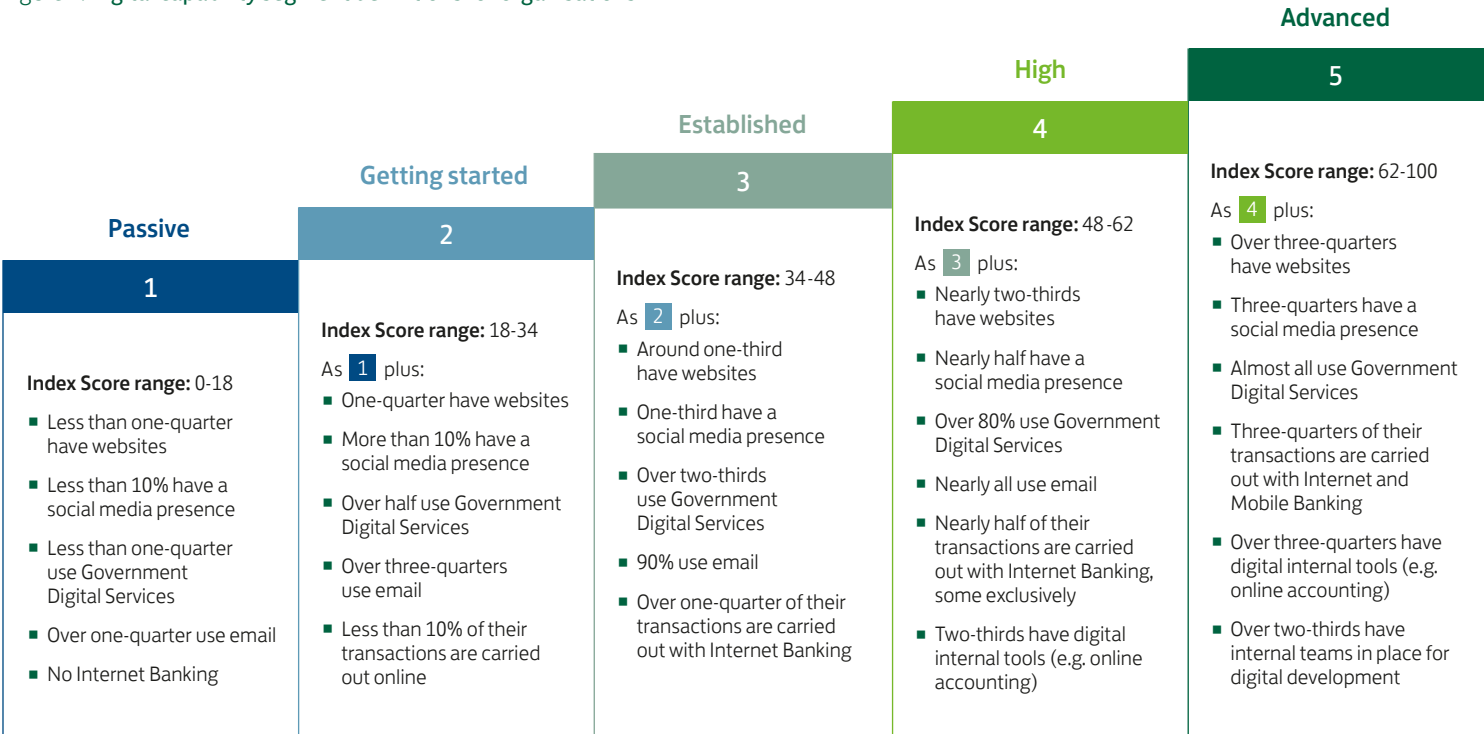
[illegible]

Passive

1

Index Score range: 0-18

- Less than one-quarter have websites
- Less than 10% have a social media presence
- Less than one-quarter use Government Digital Services
- Over one-quarter use email
- No Internet Banking

Getting started

2

Index Score range: 18-34

As 1 plus:

- One-quarter have websites
- More than 10% have a social media presence
- Over half use Government Digital Services
- Over three-quarters use email
- Less than 10% of their transactions are carried out online

Established

3

Index Score range: 34-48

As 2 plus:

- Around one-third have websites
- One-third have a social media presence
- Over two-thirds use Government Digital Services
- 90% use email
- Over one-quarter of their transactions are carried out with Internet Banking

High

4

Index Score range: 48-62

As 3 plus:

- Nearly two-thirds have websites
- Nearly half have a social media presence
- Over 80% use Government Digital Services
- Nearly all use email
- Nearly half of their transactions are carried out with Internet Banking, some exclusively
- Two-thirds have digital internal tools (e.g. online accounting)

Advanced

5

Index Score range: 62-100

As 4 plus:

- Over three-quarters have websites
- Three-quarters have a social media presence
- Almost all use Government Digital Services
- Three-quarters of their transactions are carried out with Internet and Mobile Banking
- Over three-quarters have digital internal tools (e.g. online accounting)
- Over two-thirds have internal teams in place for digital development